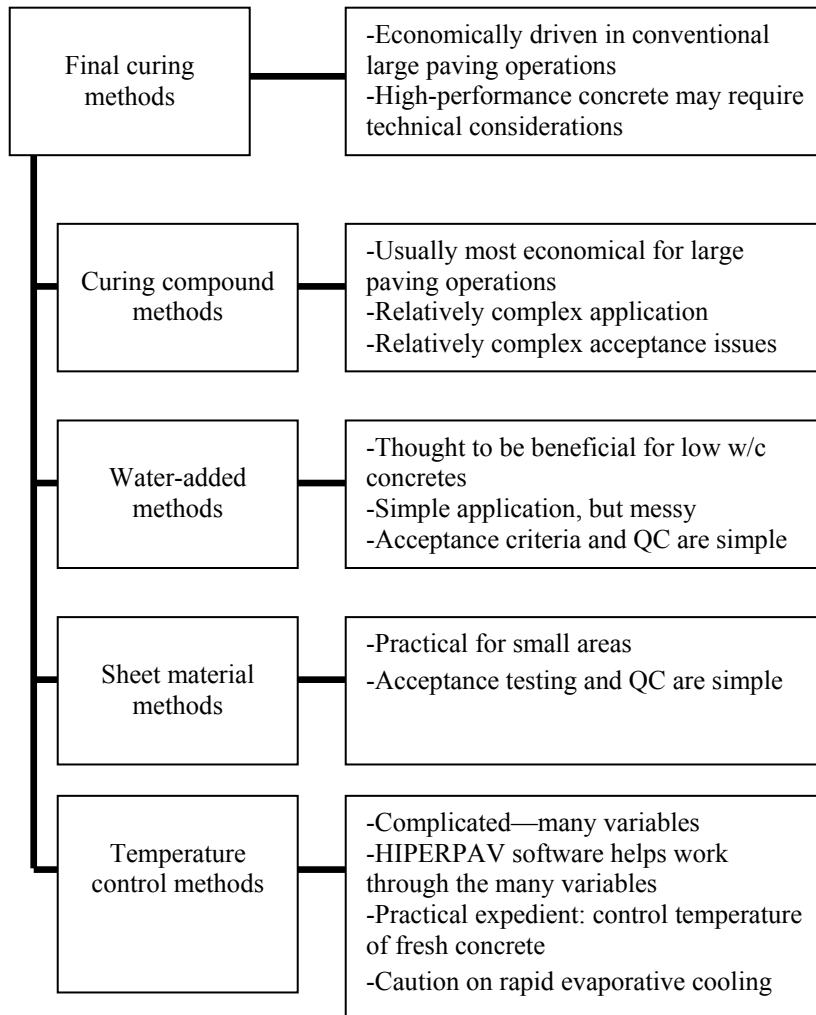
Final curing methods

-Economically driven in conventional large paving operations
-High-performance concrete may require technical considerations

Curing compound methods

-Usually most economical for large paving operations
-Relatively complex application
-Relatively complex acceptance issues

Water-added methods

-Thought to be beneficial for low w/c concretes
-Simple application, but messy
-Acceptance criteria and QC are simple

Sheet material methods

-Practical for small areas
-Acceptance testing and QC are simple

Temperature control methods

-Complicated—many variables
-HIPERPAV software helps work through the many variables
-Practical expedient: control temperature of fresh concrete
-Caution on rapid evaporative cooling